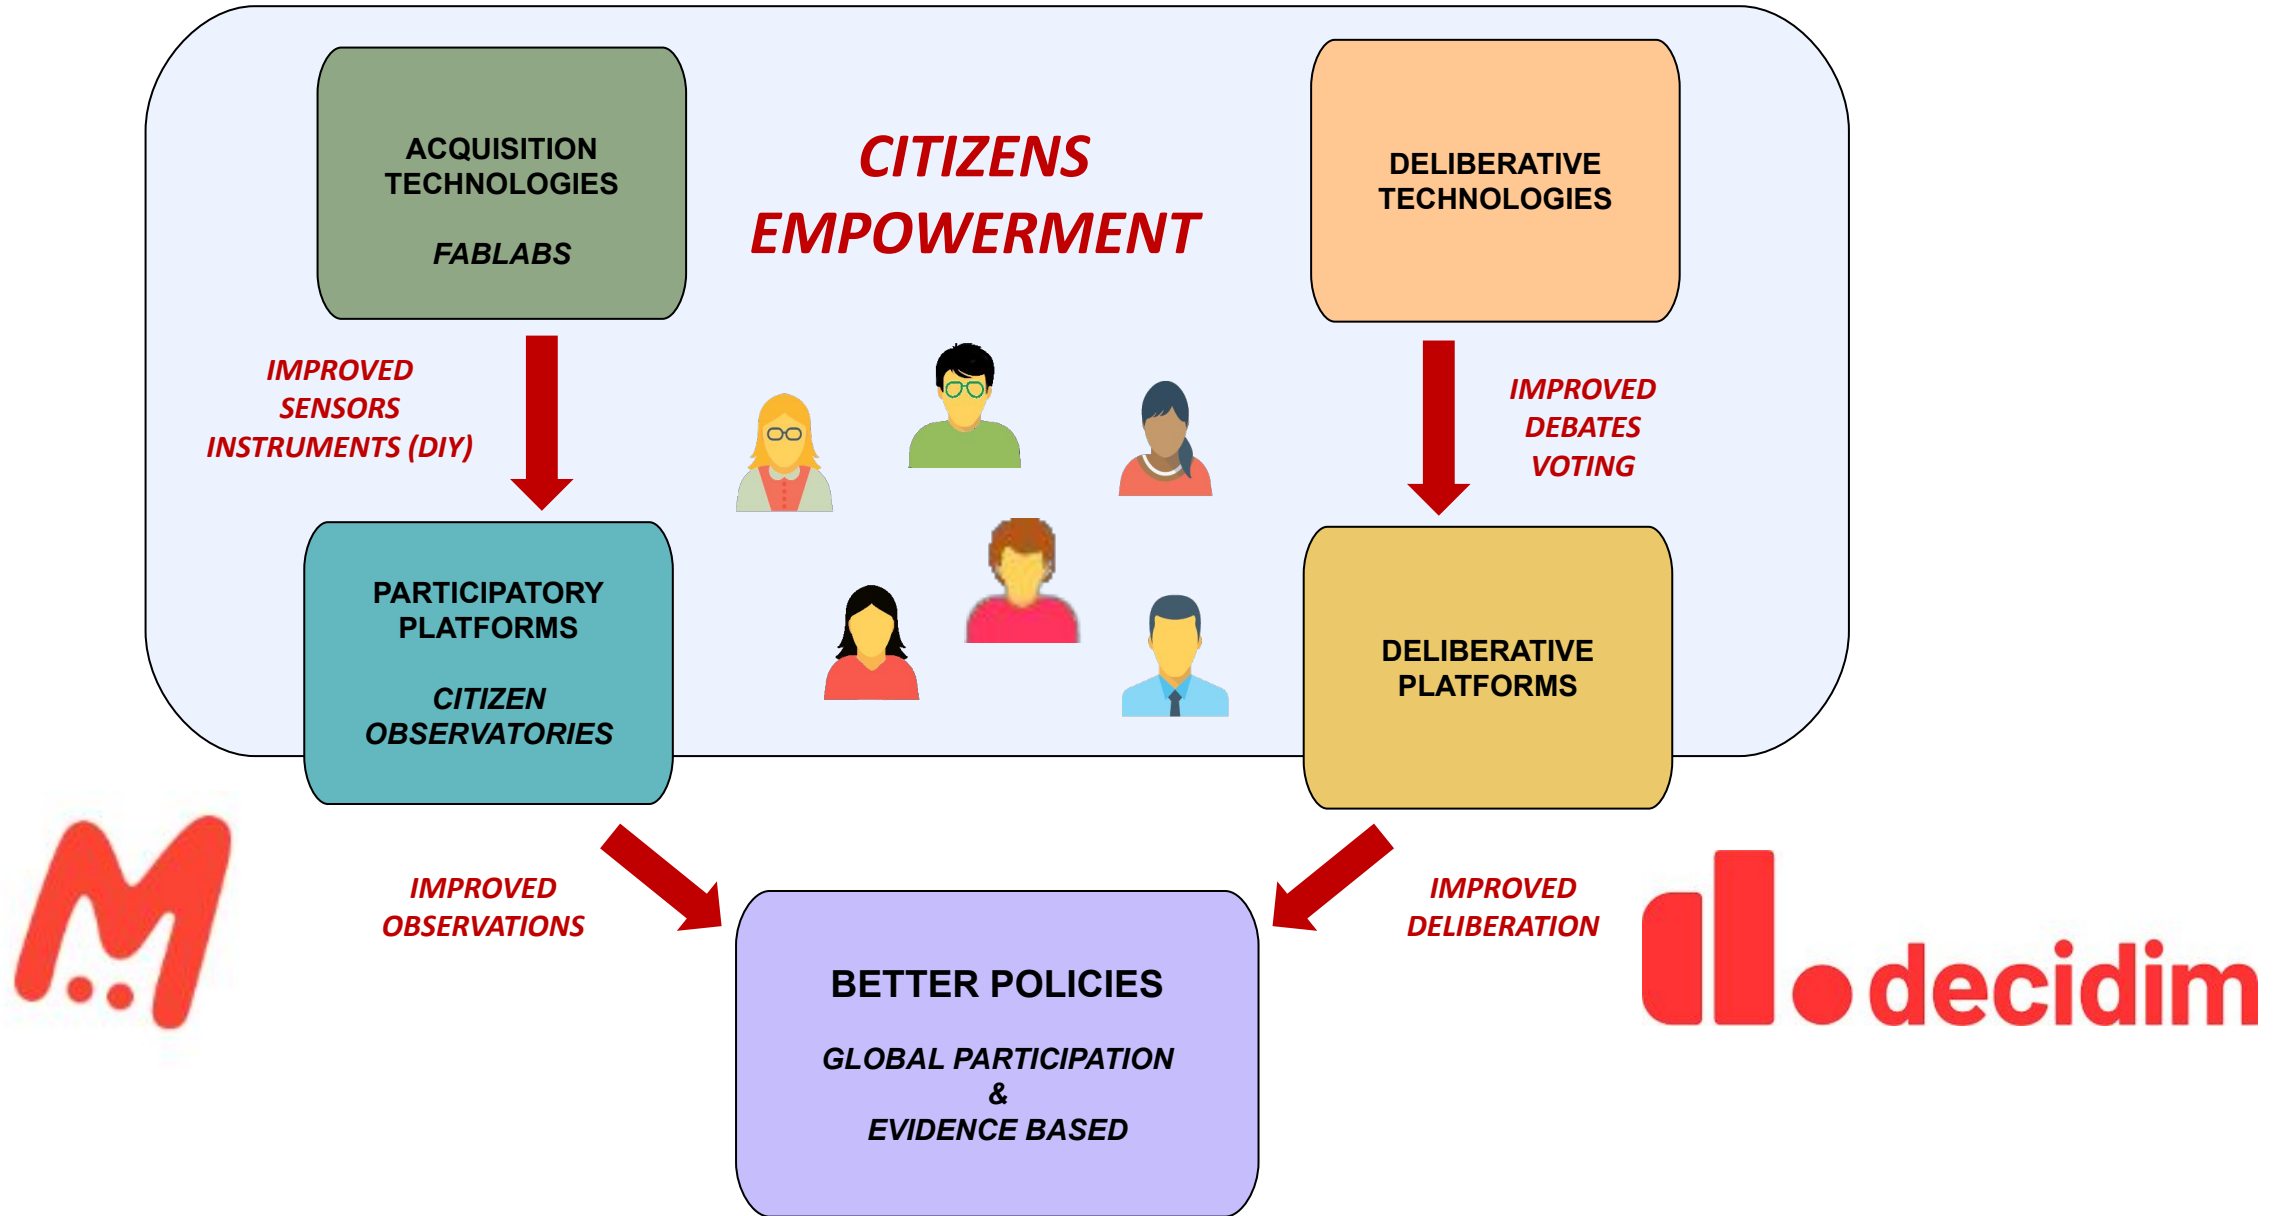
ACQUISITION TECHNOLOGIES

FABLABS

CITIZENS EMPOWERMENT

DELIBERATIVE TECHNOLOGIES

IMPROVED SENSORS INSTRUMENTS (DIY)

IMPROVED DEBATES VOTING

PARTICIPATORY PLATFORMS

CITIZEN OBSERVATORIES

DELIBERATIVE PLATFORMS

IMPROVED OBSERVATIONS

IMPROVED DELIBERATION

decidim

BETTER POLICIES

GLOBAL PARTICIPATION
&
EVIDENCE BASED